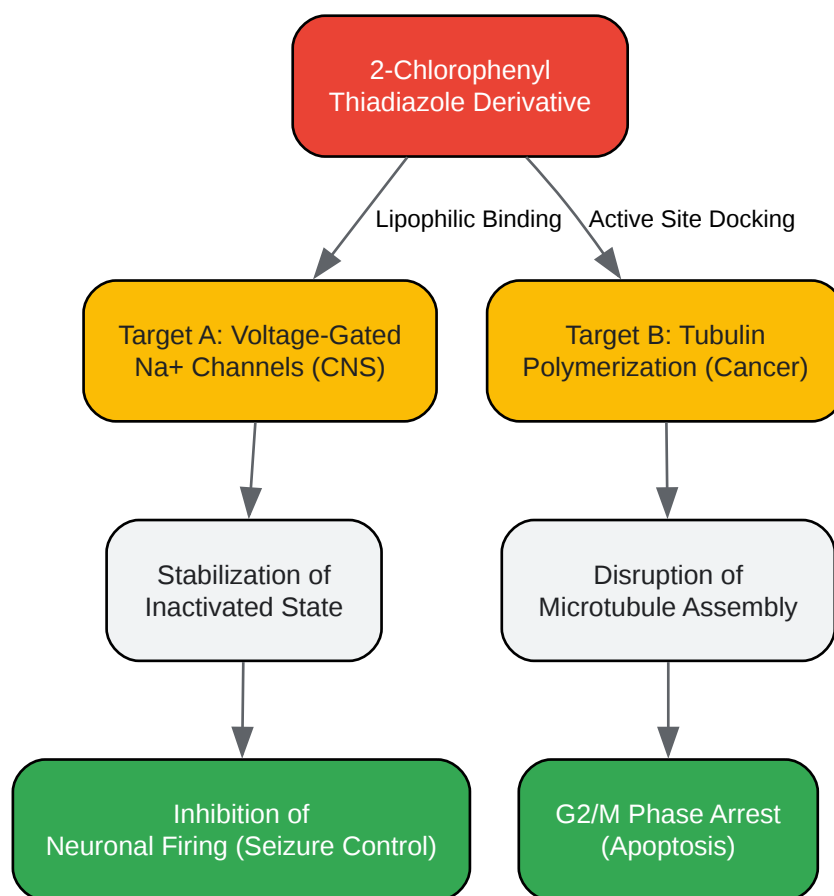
2-Chlorophenyl
Thiadiazole Derivative

Lipophilic Binding

Active Site Docking

Target A: Voltage-Gated
Na+ Channels (CNS)

Target B: Tubulin
Polymerization (Cancer)

Stabilization of
Inactivated State

Disruption of
Microtubule Assembly

Inhibition of
Neuronal Firing (Seizure Control)

G2/M Phase Arrest
(Apoptosis)